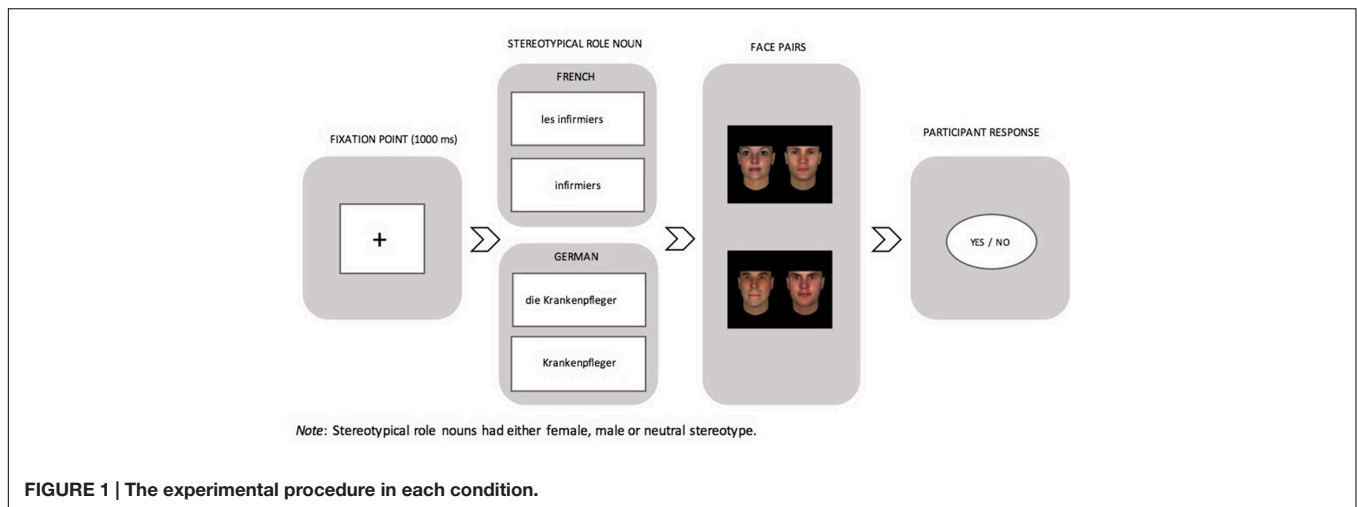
FIXATION POINT (1000 ms)

+

STEREOTYPICAL ROLE NOUN

FRENCH

les infirmiers

infirmiers

GERMAN

die Krankenpfleger

Krankenpfleger

FACE PAIRS

PARTICIPANT RESPONSE

YES / NO

*Note*: Stereotypical role nouns had either female, male or neutral stereotype.

**FIGURE 1 | The experimental procedure in each condition.**